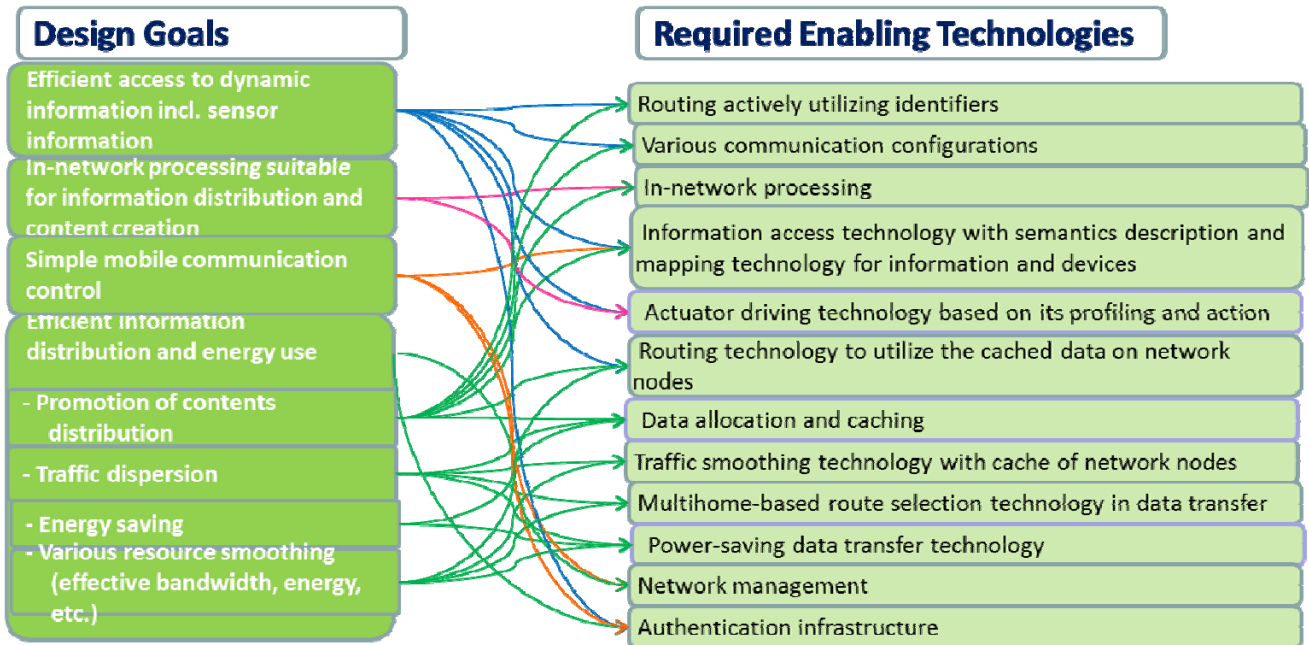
Design Goals

Efficient access to dynamic information incl. sensor information

In-network processing suitable for information distribution and content creation

Simple mobile communication control

Efficient information distribution and energy use

- Promotion of contents distribution

- Traffic dispersion

- Energy saving

- Various resource smoothing (effective bandwidth, energy, etc.)

Required Enabling Technologies

Routing actively utilizing identifiers

Various communication configurations

In-network processing

Information access technology with semantics description and mapping technology for information and devices

Actuator driving technology based on its profiling and action

Routing technology to utilize the cached data on network nodes

Data allocation and caching

Traffic smoothing technology with cache of network nodes

Multihome-based route selection technology in data transfer

Power-saving data transfer technology

Network management

Authentication infrastructure